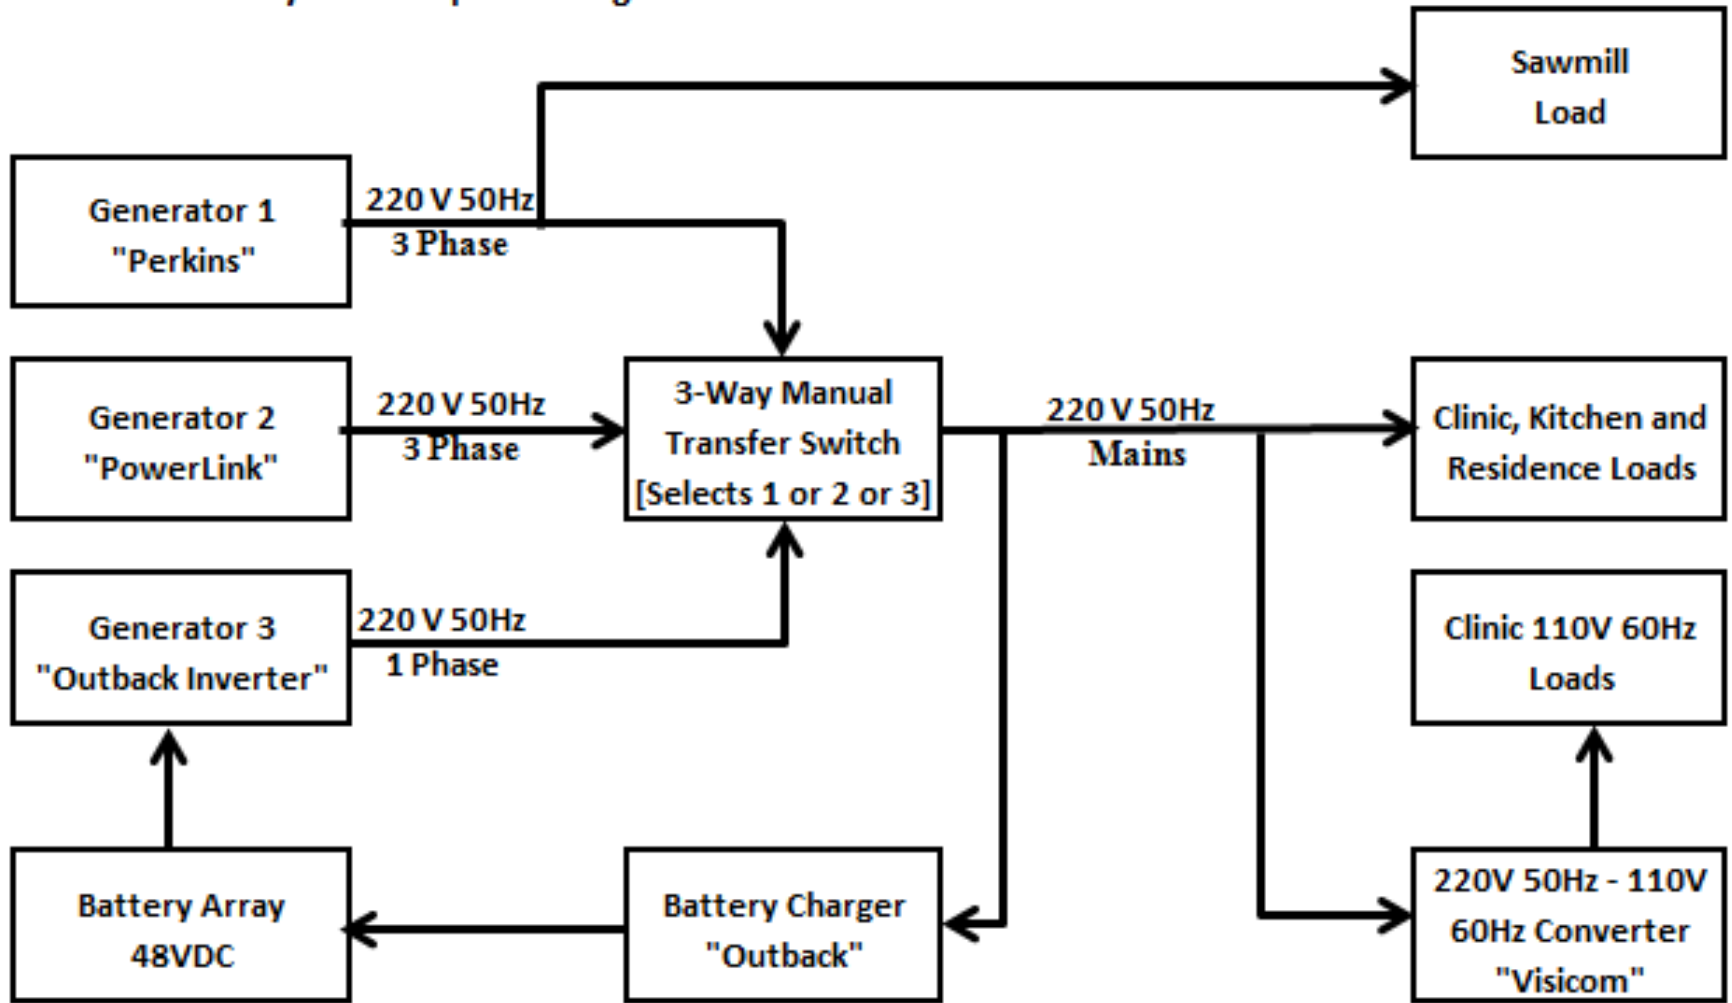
Sawmill Load

Generator 1 "Perkins"

220 V 50Hz 3 Phase

Generator 2 "PowerLink"

220 V 50Hz 3 Phase

3-Way Manual Transfer Switch [Selects 1 or 2 or 3]

220 V 50Hz Mains

Clinic, Kitchen and Residence Loads

Generator 3 "Outback Inverter"

220 V 50Hz 1 Phase

Clinic 110V 60Hz Loads

Battery Array 48VDC

Battery Charger "Outback"

220V 50Hz - 110V 60Hz Converter "Visicom"